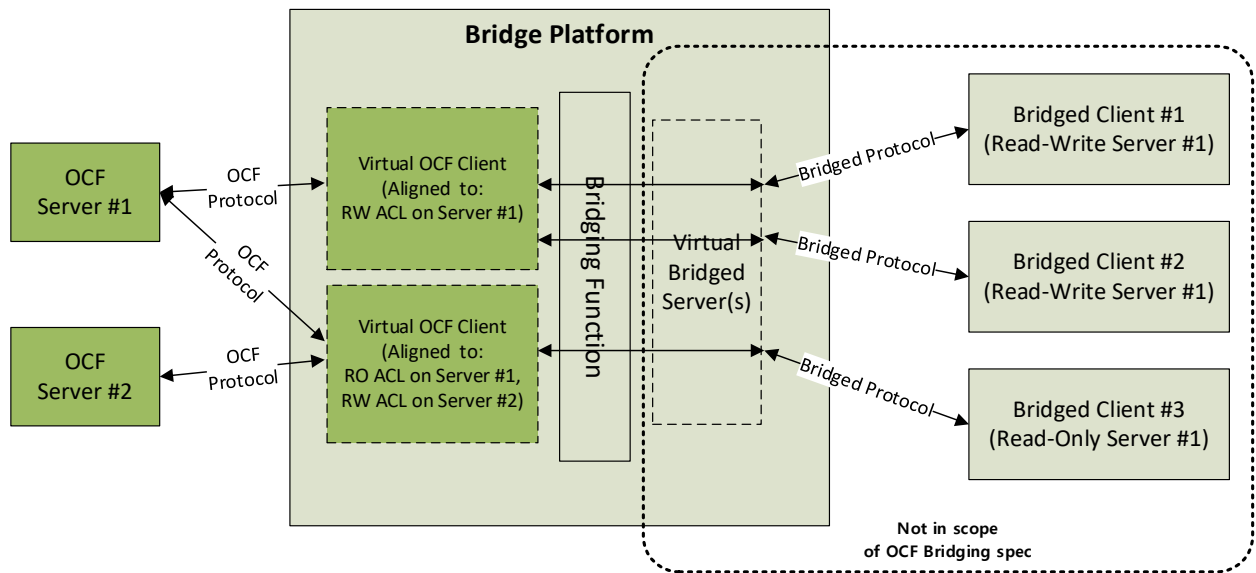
Bridge Platform

OCF Server #1

OCF Protocol

OCF Protocol

OCF Server #2

OCF Protocol

Virtual OCF Client (Aligned to: RW ACL on Server #1)

Virtual OCF Client (Aligned to: RO ACL on Server #1, RW ACL on Server #2)

Bridging Function

Virtual Bridged Server(s)

Bridged Protocol

Bridged Protocol

Bridged Protocol

Bridged Client #1 (Read-Write Server #1)

Bridged Client #2 (Read-Write Server #1)

Bridged Client #3 (Read-Only Server #1)

Not in scope of OCF Bridging spec